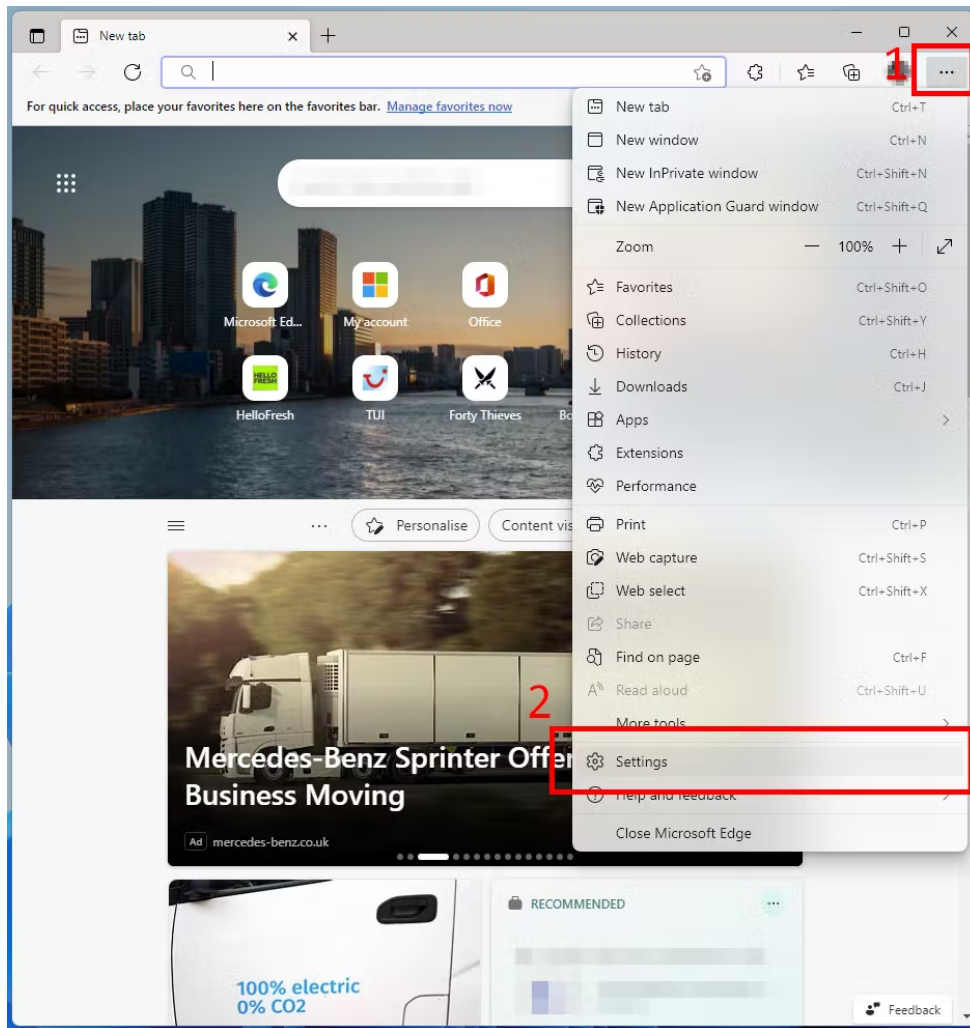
New tab

For quick access, place your favorites here on the favorites bar. Manage favorites now

Microsoft Ed... My account Office
HelloFresh TUI Forty Thieves Bo

Personalise Content vis

Mercedes-Benz Sprinter Offer Business Moving
Ad mercedes-benz.co.uk

100% electric
0% CO2

RECOMMENDED

1

New tab Ctrl+T
New window Ctrl+N
New InPrivate window Ctrl+Shift+N
New Application Guard window Ctrl+Shift+Q
Zoom — 100% +
Favorites Ctrl+Shift+O
Collections Ctrl+Shift+Y
History Ctrl+H
Downloads Ctrl+J
Apps
Extensions
Performance
Print Ctrl+P
Web capture Ctrl+Shift+S
Web select Ctrl+Shift+X
Share
Find on page Ctrl+F
Read aloud Ctrl+Shift+U
More tools
2
Settings
Help and feedback
Close Microsoft Edge

Feedback